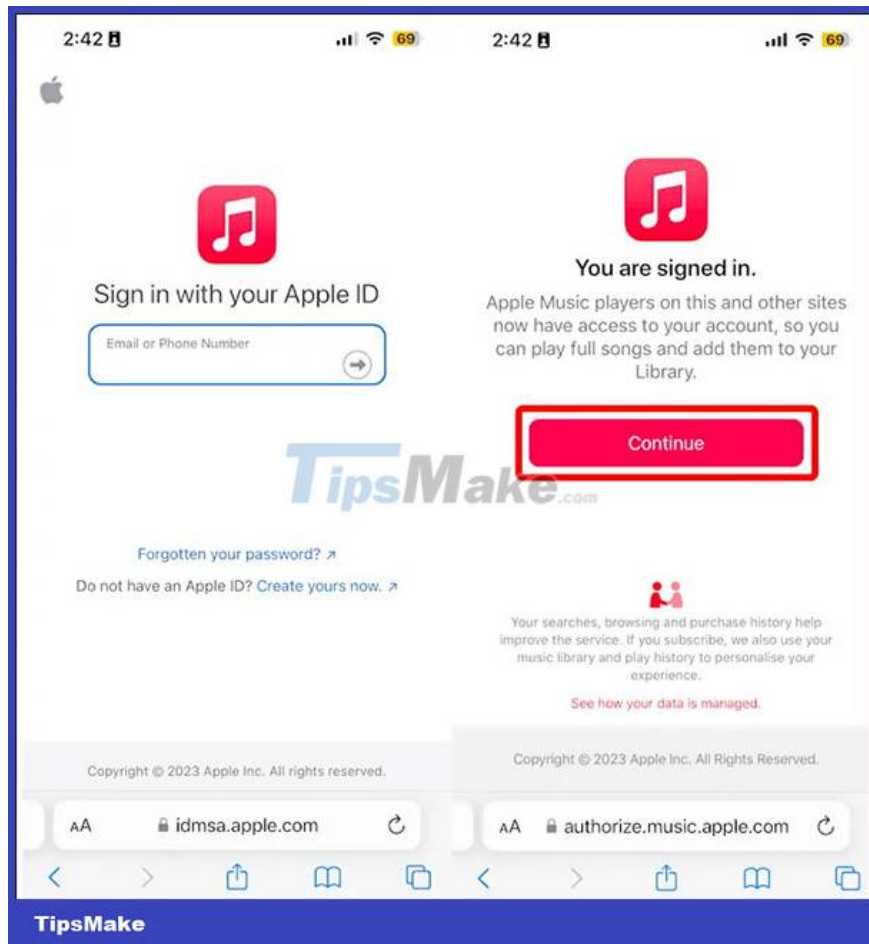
2:42 69

Sign in with your Apple ID

Email or Phone Number

Forgotten your password? ↗

Do not have an Apple ID? Create yours now. ↗

Copyright © 2023 Apple Inc. All rights reserved.

AA idmsa.apple.com

2:42 69

You are signed in.

Apple Music players on this and other sites now have access to your account, so you can play full songs and add them to your Library.

Continue

TipsMake.com

Your searches, browsing and purchase history help improve the service. If you subscribe, we also use your music library and play history to personalise your experience.

See how your data is managed.

Copyright © 2023 Apple Inc. All Rights Reserved.

AA authorize.music.apple.com

TipsMake